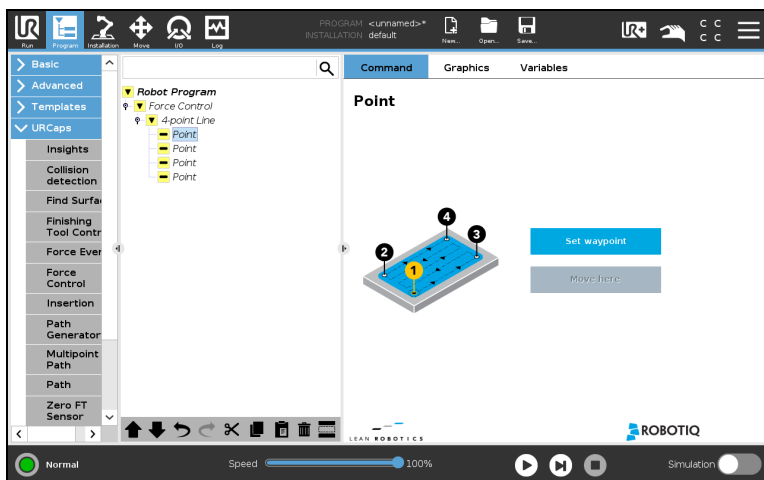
Run Program Installation Move I/O Log

PROGRAM <unnamed>*
INSTALLATION default

New... Open... Save...

C C
C C

Basic
Advanced
Templates
URCaps
Insights
Collision detection
Find Surfa
Finishing Tool Contr
Force Ever
Force Control
Insertion
Path Generator
Multipoint Path
Path
Zero FT Sensor

Robot Program
Force Control
4-point Line
Point
Point
Point
Point

Command Graphics Variables

Point

4
2
3
1

Set waypoint
Move here

LEAN ROBOTICS
ROBOTIQ

Normal
Speed
100%
Simulation